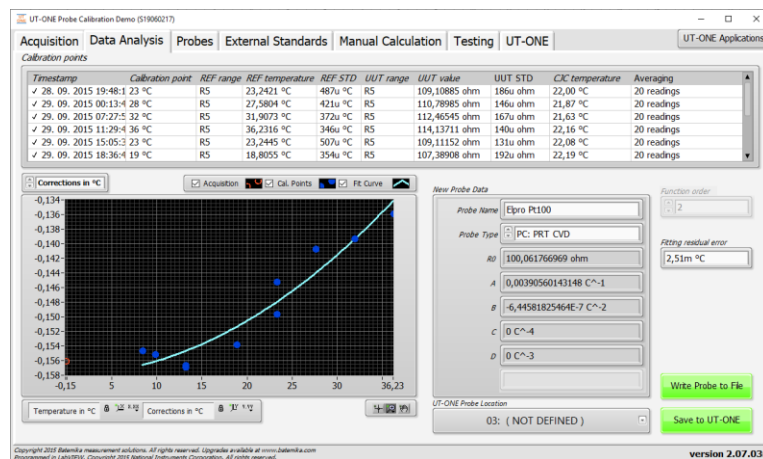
UT-ONE Probe Calibration Demo (S19060217)

Acquisition | Data Analysis | Probes | External Standards | Manual Calculation | Testing | UT-ONE

UT-ONE Applications

Calibration points

| Timestamp | Calibration point | REF range | REF temperature | REF STD | UUT range | UUT value | UUT STD | CJC temperature | Averaging |
|---|---|---|---|---|---|---|---|---|---|
| ✓ 28. 09. 2015 19:48:1 | 23 °C | R5 | 23,2421 °C | 487u °C | R5 | 109,10885 ohm | 186u ohm | 22,00 °C | 20 readings |
| ✓ 29. 09. 2015 00:13:4 | 28 °C | R5 | 27,5804 °C | 421u °C | R5 | 110,78985 ohm | 146u ohm | 21,87 °C | 20 readings |
| ✓ 29. 09. 2015 07:27:5 | 32 °C | R5 | 31,9073 °C | 372u °C | R5 | 112,46545 ohm | 167u ohm | 21,63 °C | 20 readings |
| ✓ 29. 09. 2015 11:29:4 | 36 °C | R5 | 36,2316 °C | 346u °C | R5 | 114,13711 ohm | 140u ohm | 22,16 °C | 20 readings |
| ✓ 29. 09. 2015 15:05:3 | 23 °C | R5 | 23,2445 °C | 507u °C | R5 | 109,11152 ohm | 131u ohm | 22,08 °C | 20 readings |
| ✓ 29. 09. 2015 18:36:4 | 19 °C | R5 | 18,8055 °C | 354u °C | R5 | 107,38908 ohm | 192u ohm | 22,19 °C | 20 readings |

Corrections in °C

Acquisition | Cal. Points | Fit Curve

-0,134
-0,136
-0,138
-0,14
-0,142
-0,144
-0,146
-0,148
-0,15
-0,152
-0,154
-0,156
-0,158
-0,15 | 5 | 10 | 15 | 20 | 25 | 30 | 36,23

Temperature in °C | Corrections in °C

New Probe Data

Probe Name: Elpro Pt100
Probe Type: PC: PRT CVD
R0: 100,061766969 ohm
A: 0,00390560143148 C^-1
B: -6,44581825464E-7 C^-2
C: 0 C^-4
D: 0 C^-3

Function order: 2

Fitting residual error: 2,51m °C

UT-ONE Probe Location
03: ( NOT DEFINED )

Write Probe to File
Save to UT-ONE

Copyright 2015 Batemika measurement solutions. All rights reserved. Upgrades available at www.batemika.com
Programmed in LabVIEW. Copyright 2015 National Instruments Corporation. All rights reserved.

version 2.07.03